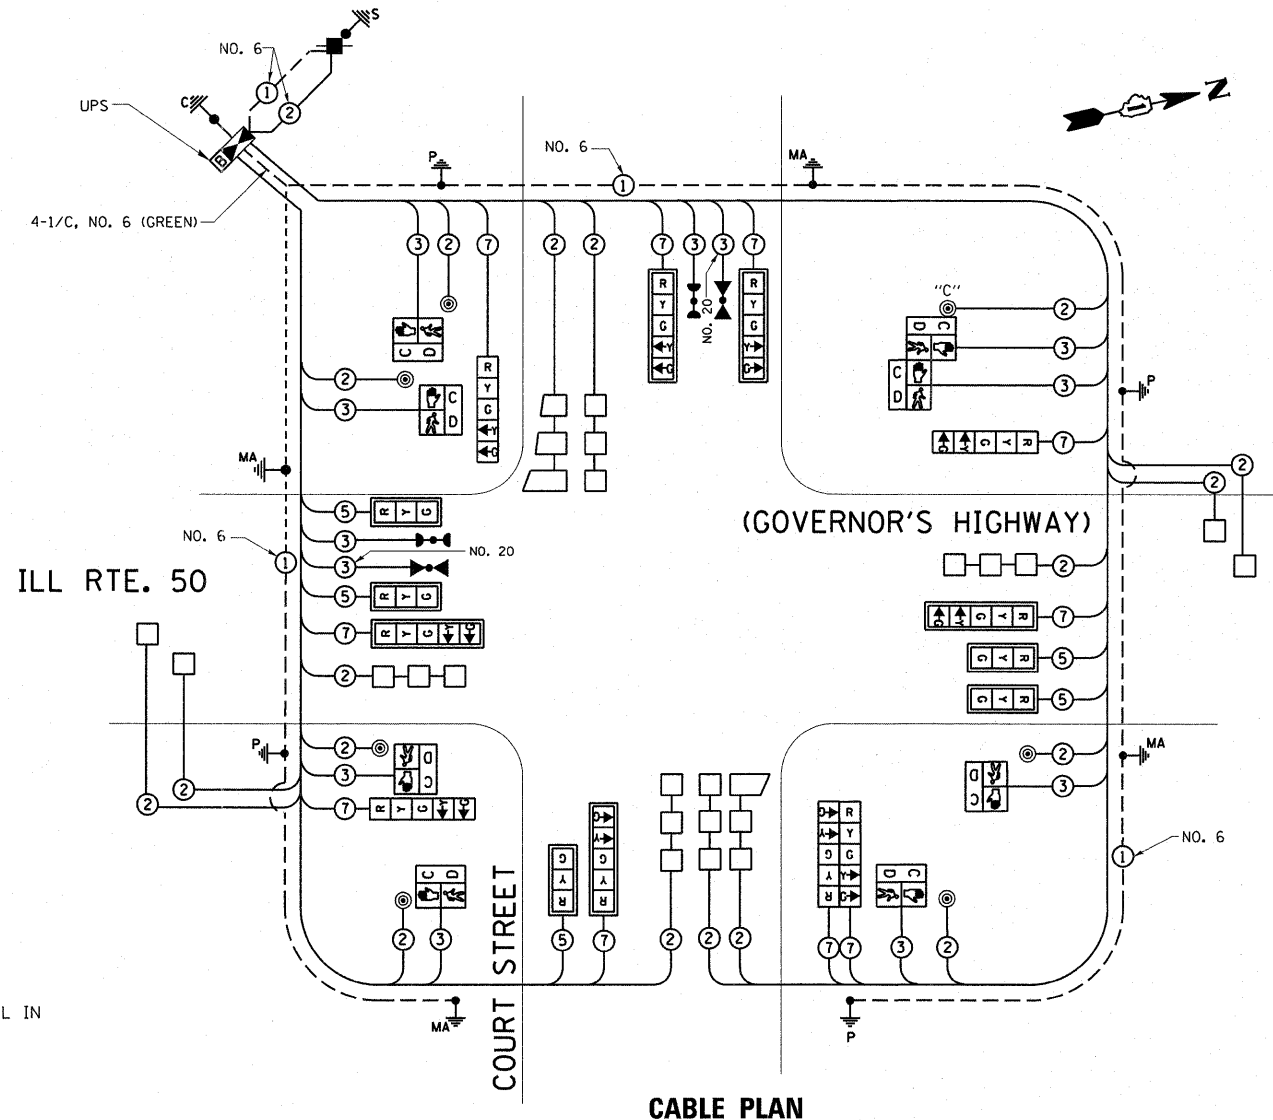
NO. 6
S
UPS
C
1
2
B
P
NO. 6
1
MA
N
4-1/C, NO. 6 (GREEN)
3
2
7
2
2
7
3
3
7
NO. 20
R
Y
G
R
Y
G
C
D
R
Y
G
"C"
C
D
C
D
2
3
2
3
C
D
3
P
7
MA
5
(GOVERNOR'S HIGHWAY)
2
2
NO. 6
1
3
NO. 20
3
ILL RTE. 50
5
R Y G
R Y G
7
R Y G
2
2
R Y G
7
G Y R
5
G Y R
5
P
2
D
C
3
2
MA
2
3
D
C
2
7
R Y G
NO. 6
1
C
D
C
Y
R
R
Y
G
R
Y
G
C
D
2
3
5
7
2
2
2
7
7
3
2
L IN
MA
COURT STREET
P
CABLE PLAN